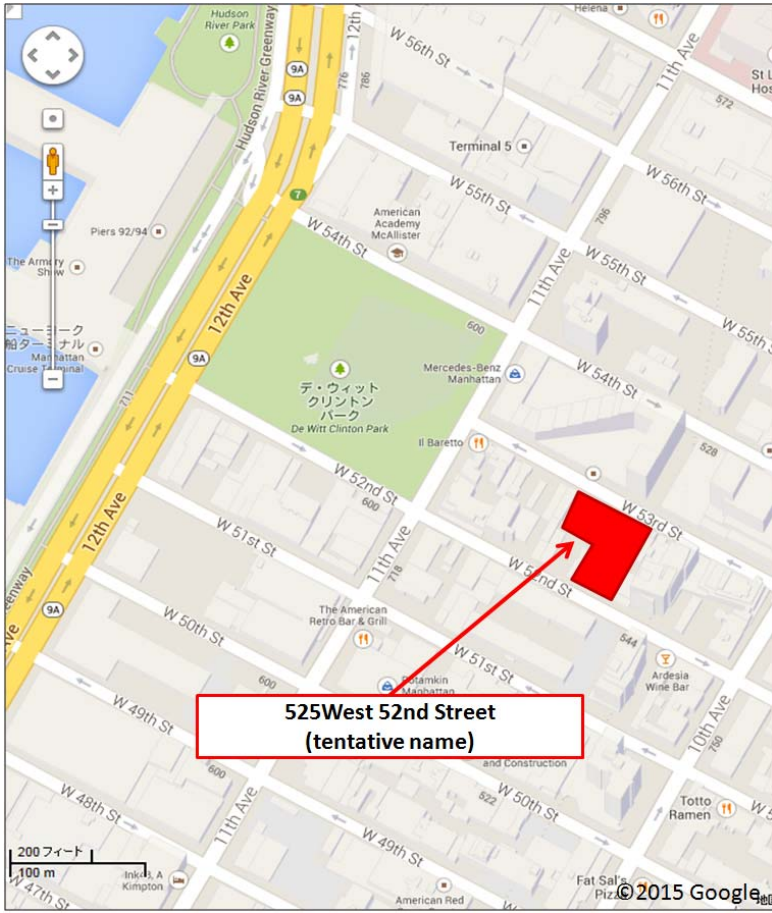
Hudson River Park
Helena
12th Av
W 56th St
11th Ave
St L
Hos
572
9A
9A
776
Hudson River Greenway
Terminal 5
W 56th St
W 55th St
W 54th St
American Academy McAllister
796
Piers 92/94
The Armory Show
W 55th St
11th Ave
W 55th
ニューヨーク船ターミナル
Manhattan Cruise Terminal
12th Ave
9A
600
デ・ウィット クリントン パーク
De Witt Clinton Park
Mercedes-Benz Manhattan
W 54th St
Il Baretto
528
711
W 52nd St
600
W 53rd St
12th Ave
W 51st St
11th Ave
718
W 52nd St
Greenway
9A
W 50th St
The American Retro Bar & Grill
W 51st St
544
Ardesia Wine Bar
600
Potamkin Manhattan
W 49th St
525West 52nd Street
(tentative name)
10th Ave
750
600
and Construction
W 48th St
11th Ave
522
W 50th St
Totto Ramen
W 49th St
200 フィート
100 m
Inkd, A Kimpton
American Red
Fat Sal's Pizza
W 47th St
©2015 Google